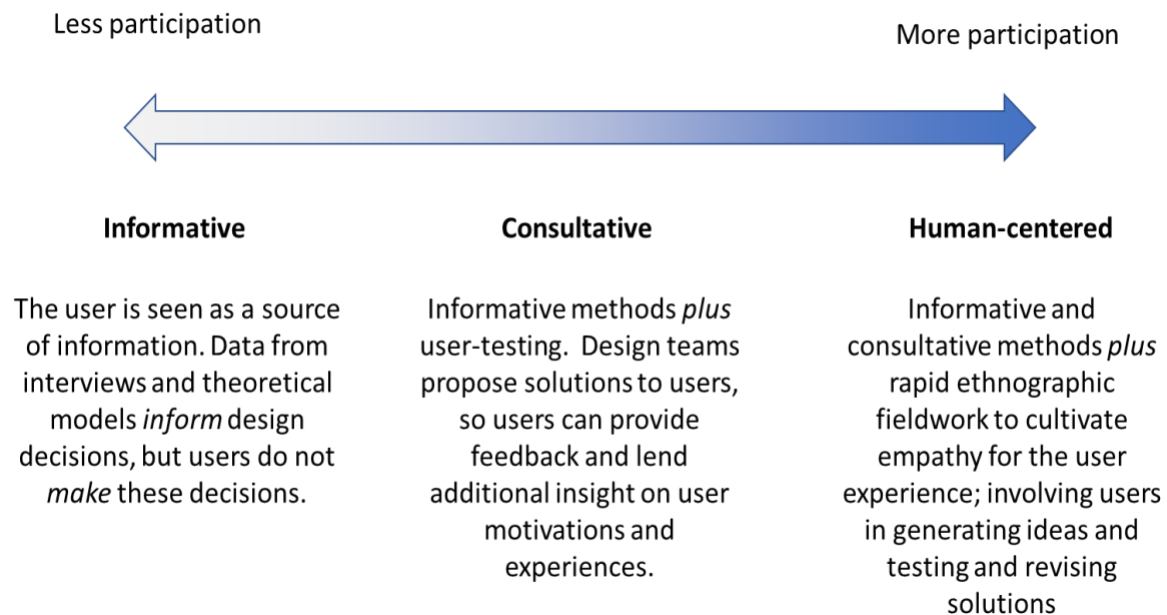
Less participation

More participation

**Informative**

The user is seen as a source of information. Data from interviews and theoretical models *inform* design decisions, but users do not *make* these decisions.

**Consultative**

Informative methods *plus* user-testing. Design teams propose solutions to users, so users can provide feedback and lend additional insight on user motivations and experiences.

**Human-centered**

Informative and consultative methods *plus* rapid ethnographic fieldwork to cultivate empathy for the user experience; involving users in generating ideas and testing and revising solutions